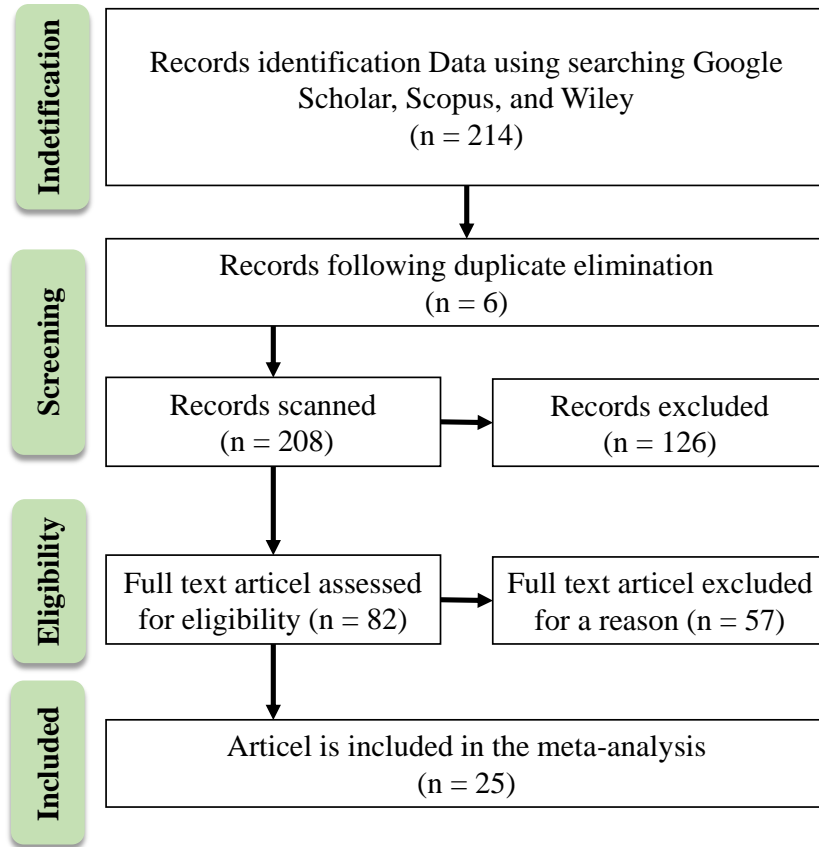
Indetification

Records identification Data using searching Google Scholar, Scopus, and Wiley
(n = 214)

Screening

Records following duplicate elimination
(n = 6)

Records scanned
(n = 208)

Records excluded
(n = 126)

Eligibility

Full text articel assessed for eligibility (n = 82)

Full text articel excluded for a reason (n = 57)

Included

Articel is included in the meta-analysis
(n = 25)